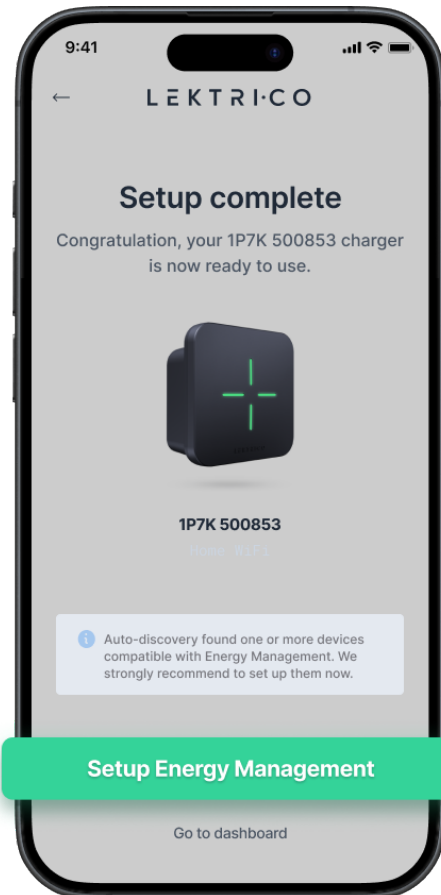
9:41

←

LEKTRI·CO

Setup complete

Congratulation, your 1P7K 500853 charger is now ready to use.

1P7K 500853

Home WiFi

Auto-discovery found one or more devices compatible with Energy Management. We strongly recommend to set up them now.

Setup Energy Management

Go to dashboard